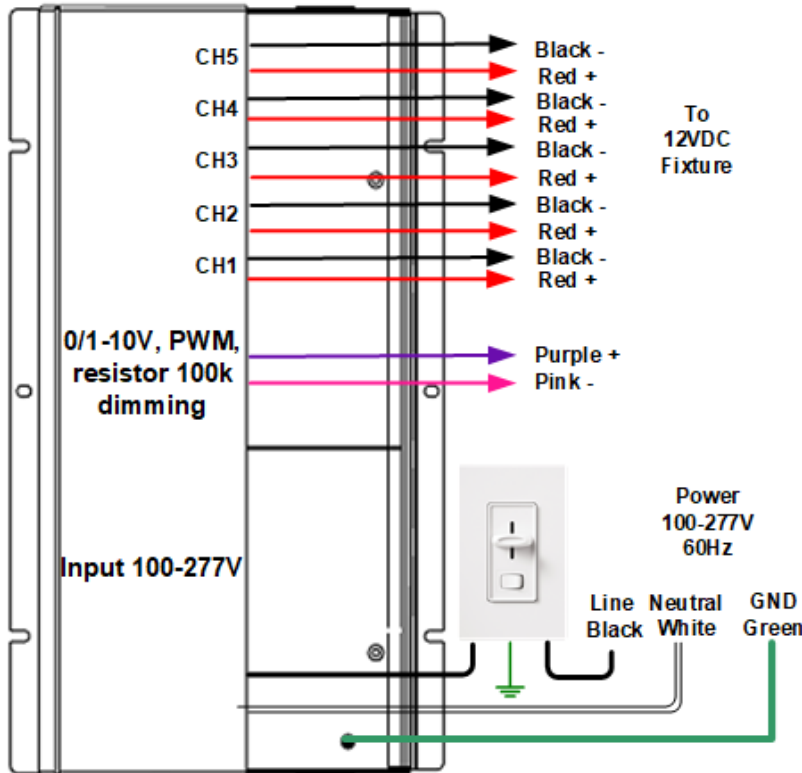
CH5
Black -
Red +
CH4
Black -
Red +
CH3
Black -
Red +
CH2
Black -
Red +
CH1
Black -
Red +

To 12VDC Fixture

0/1-10V, PWM, resistor 100k dimming
Purple +
Pink -

Power 100-277V 60Hz

Input 100-277V

Line Black
Neutral White
GND Green